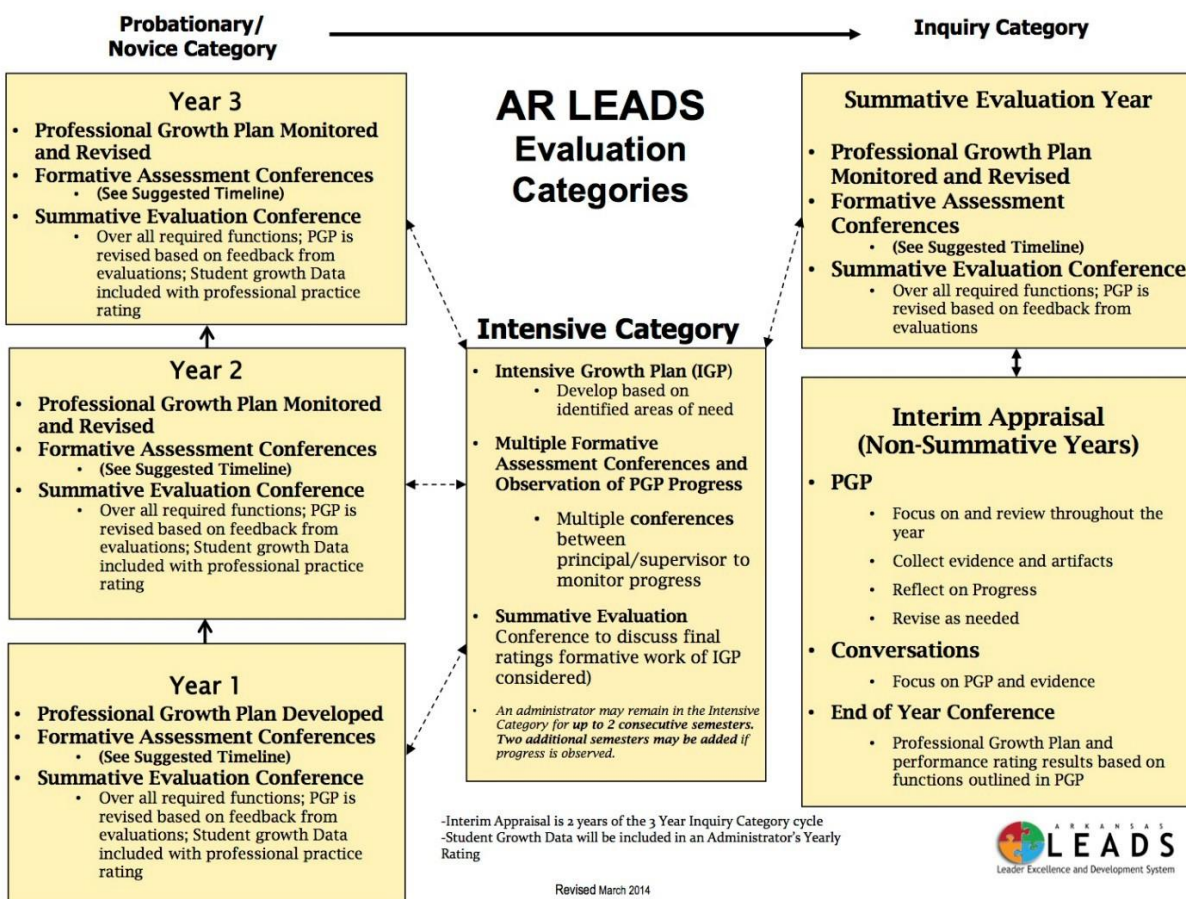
Probationary/
Novice Category

Inquiry Category

Year 3
• Professional Growth Plan Monitored and Revised
• Formative Assessment Conferences
 • (See Suggested Timeline)
• Summative Evaluation Conference
 • Over all required functions; PGP is revised based on feedback from evaluations; Student growth Data included with professional practice rating

Year 2
• Professional Growth Plan Monitored and Revised
• Formative Assessment Conferences
 • (See Suggested Timeline)
• Summative Evaluation Conference
 • Over all required functions; PGP is revised based on feedback from evaluations; Student growth Data included with professional practice rating

Year 1
• Professional Growth Plan Developed
• Formative Assessment Conferences
 • (See Suggested Timeline)
• Summative Evaluation Conference
 • Over all required functions; PGP is revised based on feedback from evaluations; Student growth Data included with professional practice rating

AR LEADS
Evaluation
Categories

Intensive Category
• Intensive Growth Plan (IGP)
 • Develop based on identified areas of need
• Multiple Formative Assessment Conferences and Observation of PGP Progress
 • Multiple conferences between principal/supervisor to monitor progress
• Summative Evaluation Conference to discuss final ratings formative work of IGP considered)
• An administrator may remain in the Intensive Category for up to 2 consecutive semesters. Two additional semesters may be added if progress is observed.

Summative Evaluation Year
• Professional Growth Plan Monitored and Revised
• Formative Assessment Conferences
 • (See Suggested Timeline)
• Summative Evaluation Conference
 • Over all required functions; PGP is revised based on feedback from evaluations

Interim Appraisal
(Non-Summative Years)
• PGP
 • Focus on and review throughout the year
 • Collect evidence and artifacts
 • Reflect on Progress
 • Revise as needed
• Conversations
 • Focus on PGP and evidence
• End of Year Conference
 • Professional Growth Plan and performance rating results based on functions outlined in PGP

-Interim Appraisal is 2 years of the 3 Year Inquiry Category cycle
-Student Growth Data will be included in an Administrator's Yearly Rating

Revised March 2014

ARKANSAS
LEADS
Leader Excellence and Development System